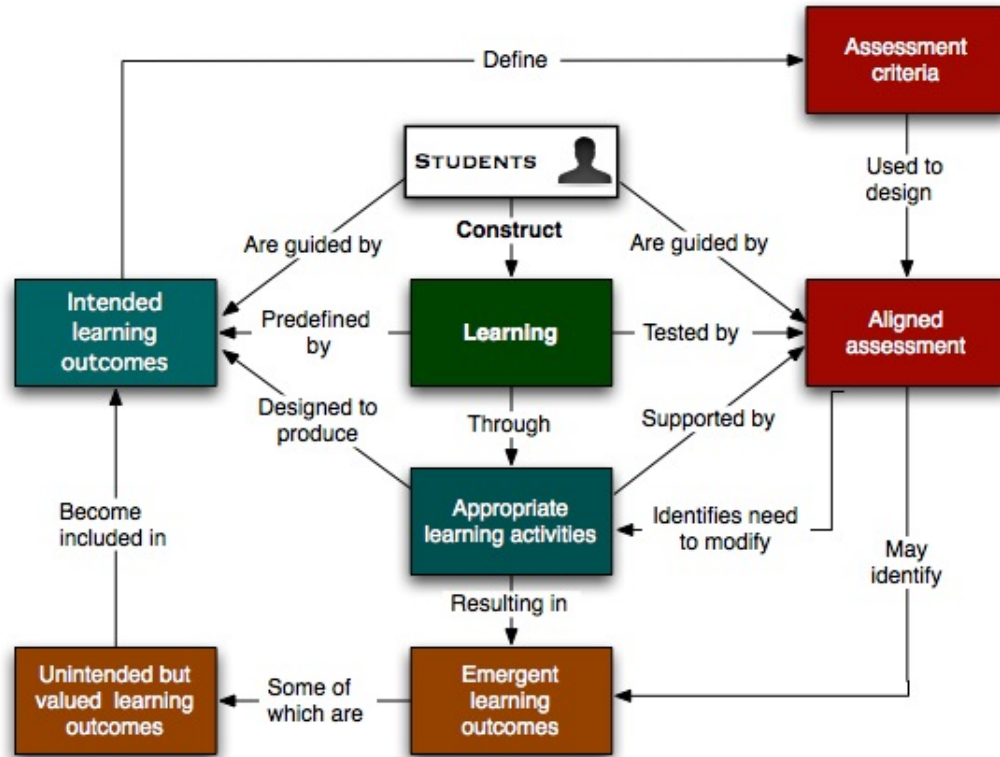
Define

Assessment criteria

STUDENTS

Used to design

Are guided by

Construct

Are guided by

Intended learning outcomes

Predefined by

Learning

Tested by

Aligned assessment

Designed to produce

Through

Supported by

Become included in

Appropriate learning activities

Identifies need to modify

May identify

Resulting in

Unintended but valued learning outcomes

Some of which are

Emergent learning outcomes